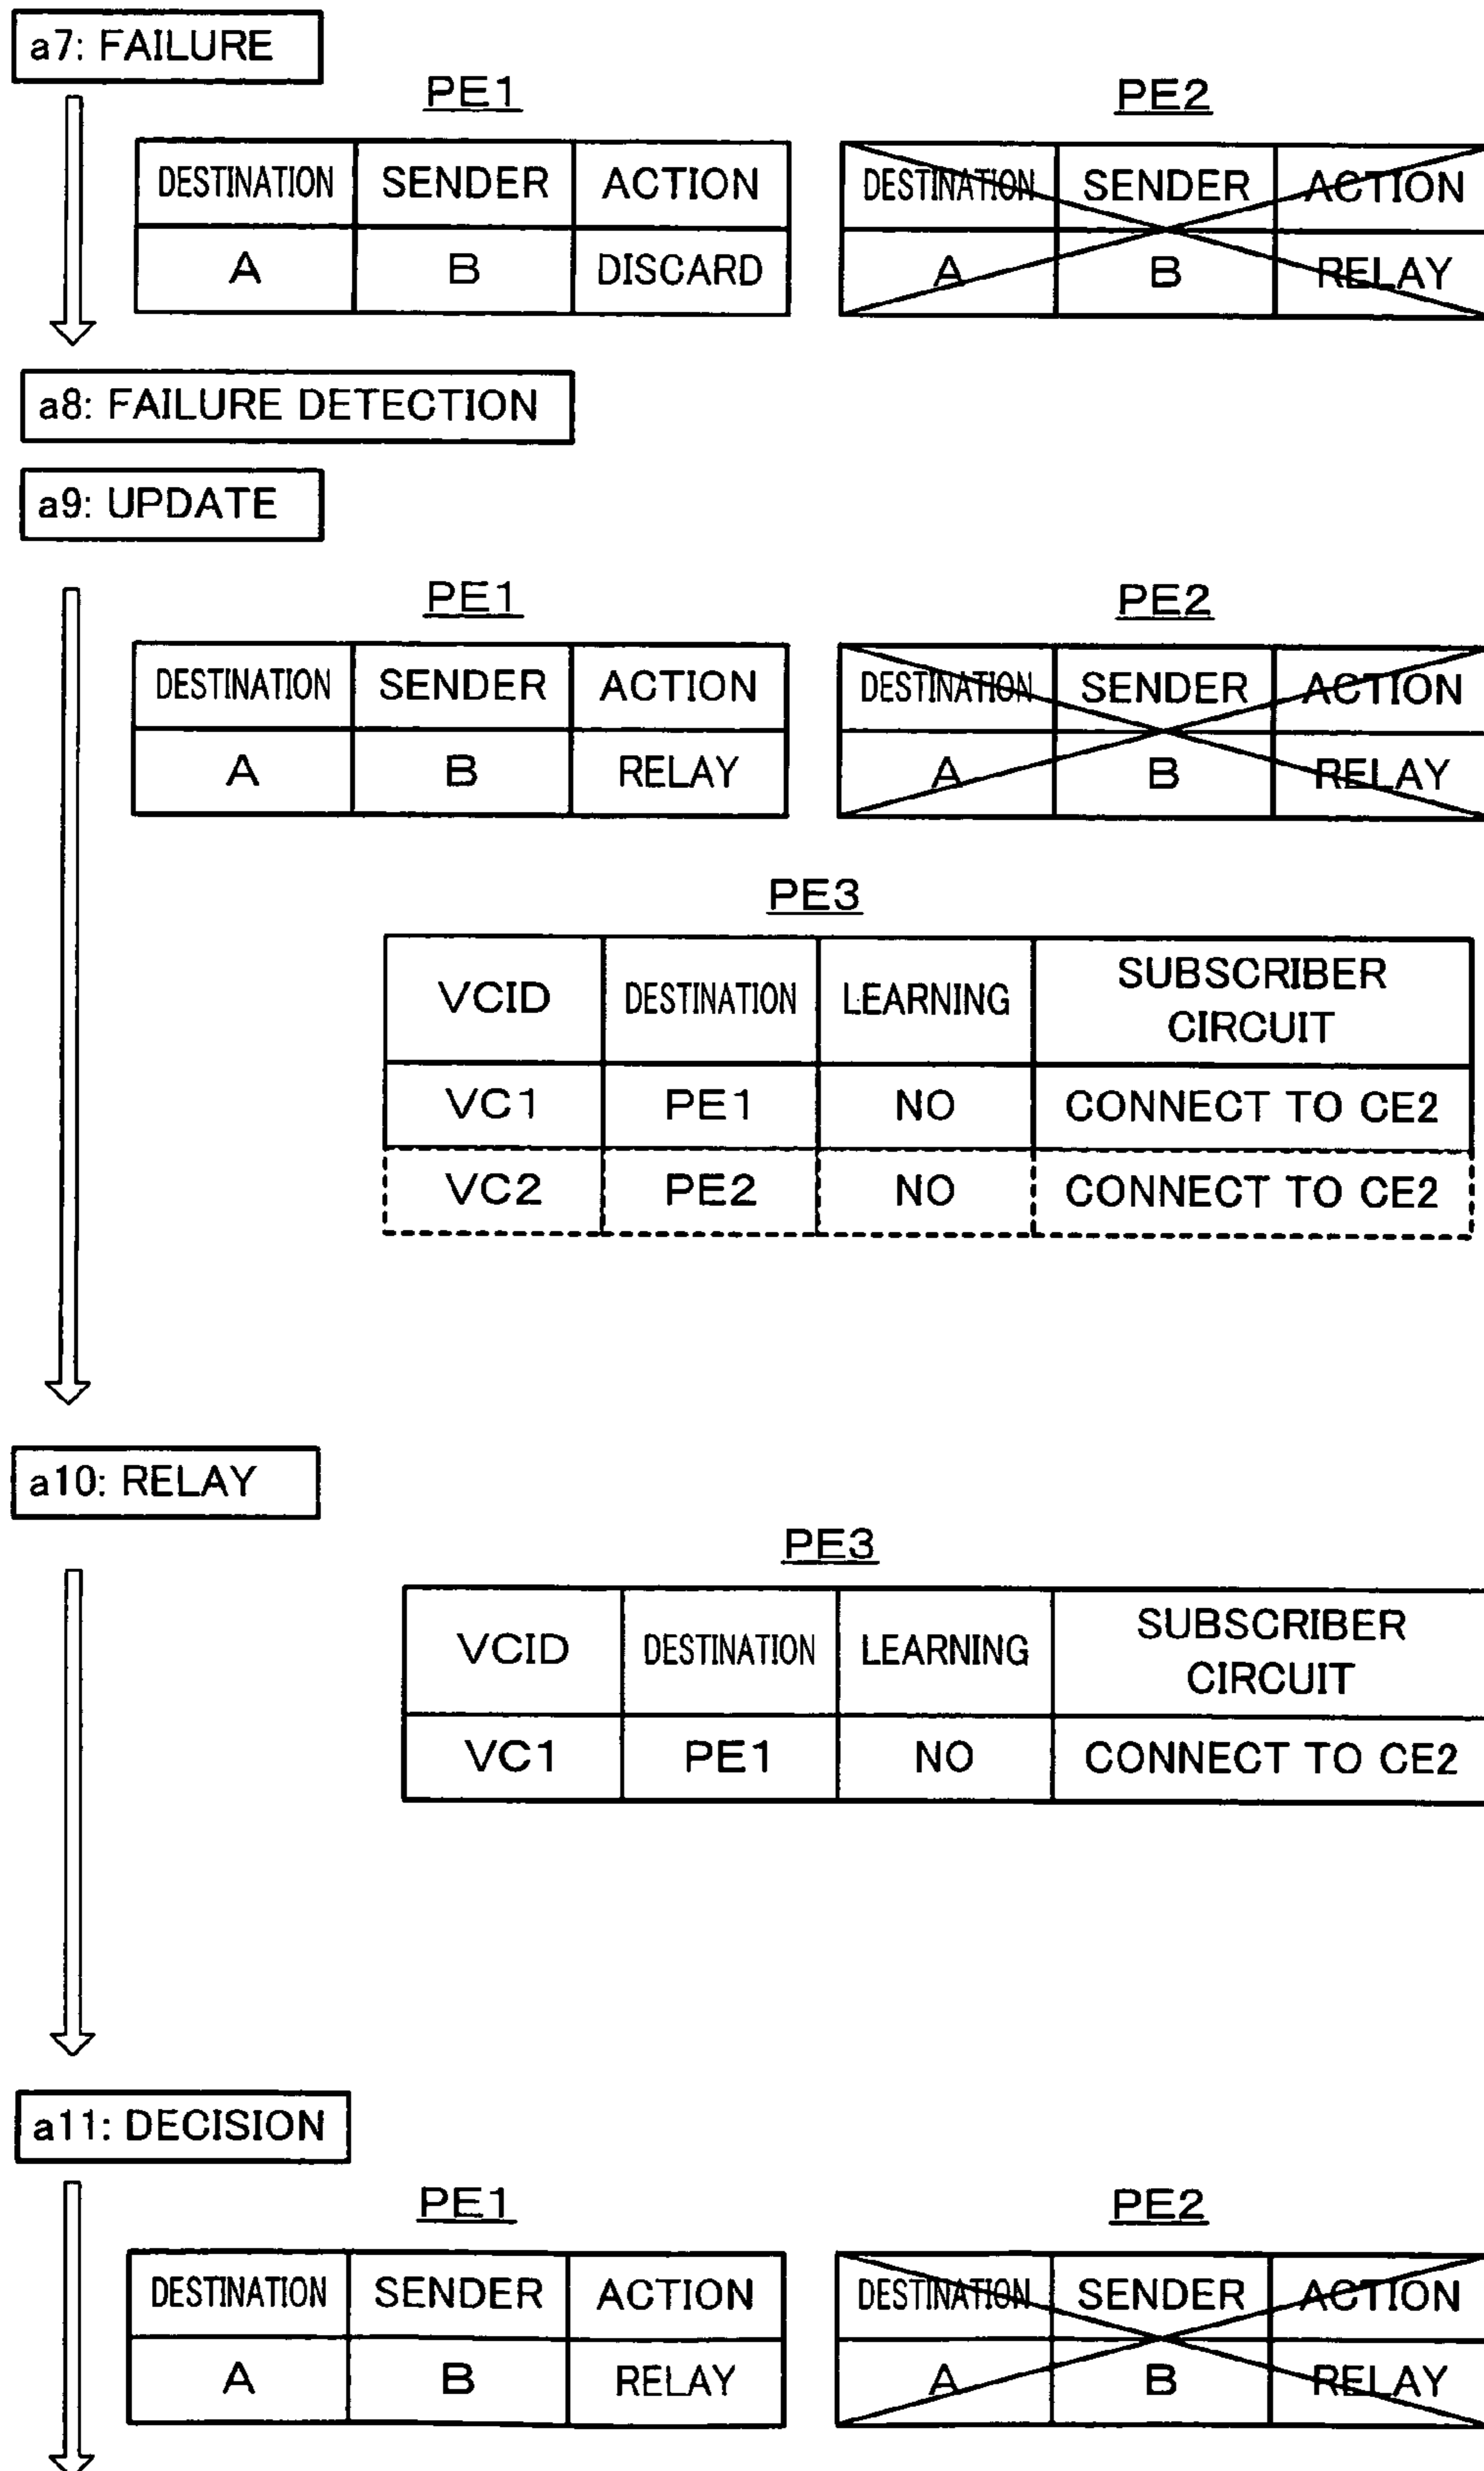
a7: FAILURE

PE1

| DESTINATION | SENDER | ACTION |
|---|---|---|
| A | B | DISCARD |

PE2

| DESTINATION | SENDER | ACTION |
|---|---|---|
| A | B | RELAY |

a8: FAILURE DETECTION

a9: UPDATE

PE1

| DESTINATION | SENDER | ACTION |
|---|---|---|
| A | B | RELAY |

PE2

| DESTINATION | SENDER | ACTION |
|---|---|---|
| A | B | RELAY |

PE3

| VCID | DESTINATION | LEARNING | SUBSCRIBER CIRCUIT |
|---|---|---|---|
| VC1 | PE1 | NO | CONNECT TO CE2 |
| VC2 | PE2 | NO | CONNECT TO CE2 |

a10: RELAY

PE3

| VCID | DESTINATION | LEARNING | SUBSCRIBER CIRCUIT |
|---|---|---|---|
| VC1 | PE1 | NO | CONNECT TO CE2 |

a11: DECISION

PE1

| DESTINATION | SENDER | ACTION |
|---|---|---|
| A | B | RELAY |

PE2

| DESTINATION | SENDER | ACTION |
|---|---|---|
| A | B | RELAY |